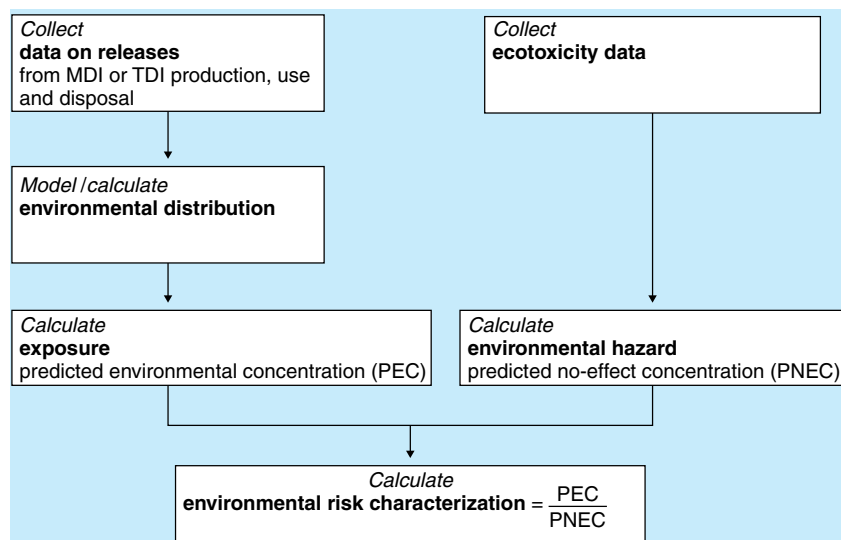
Collect
data on releases
from MDI or TDI production, use and disposal

Collect
ecotoxicity data

Model /calculate
environmental distribution

Calculate
exposure
predicted environmental concentration (PEC)

Calculate
environmental hazard
predicted no-effect concentration (PNEC)

Calculate
environmental risk characterization = $\frac{PEC}{PNEC}$